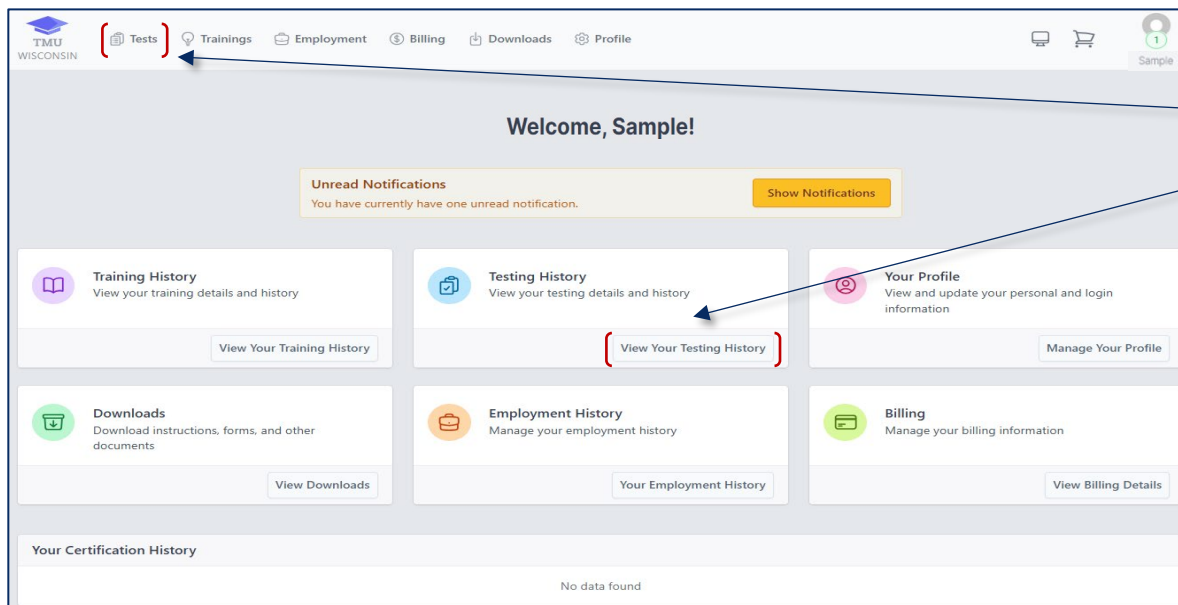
TMU
WISCONSIN

Tests Trainings Employment Billing Downloads Profile

1
Sample

Welcome, Sample!

Unread Notifications
You have currently have one unread notification.

Show Notifications

Training History
View your training details and history

View Your Training History

Testing History
View your testing details and history

View Your Testing History

Your Profile
View and update your personal and login information

Manage Your Profile

Downloads
Download instructions, forms, and other documents

View Downloads

Employment History
Manage your employment history

Your Employment History

Billing
Manage your billing information

View Billing Details

Your Certification History

No data found